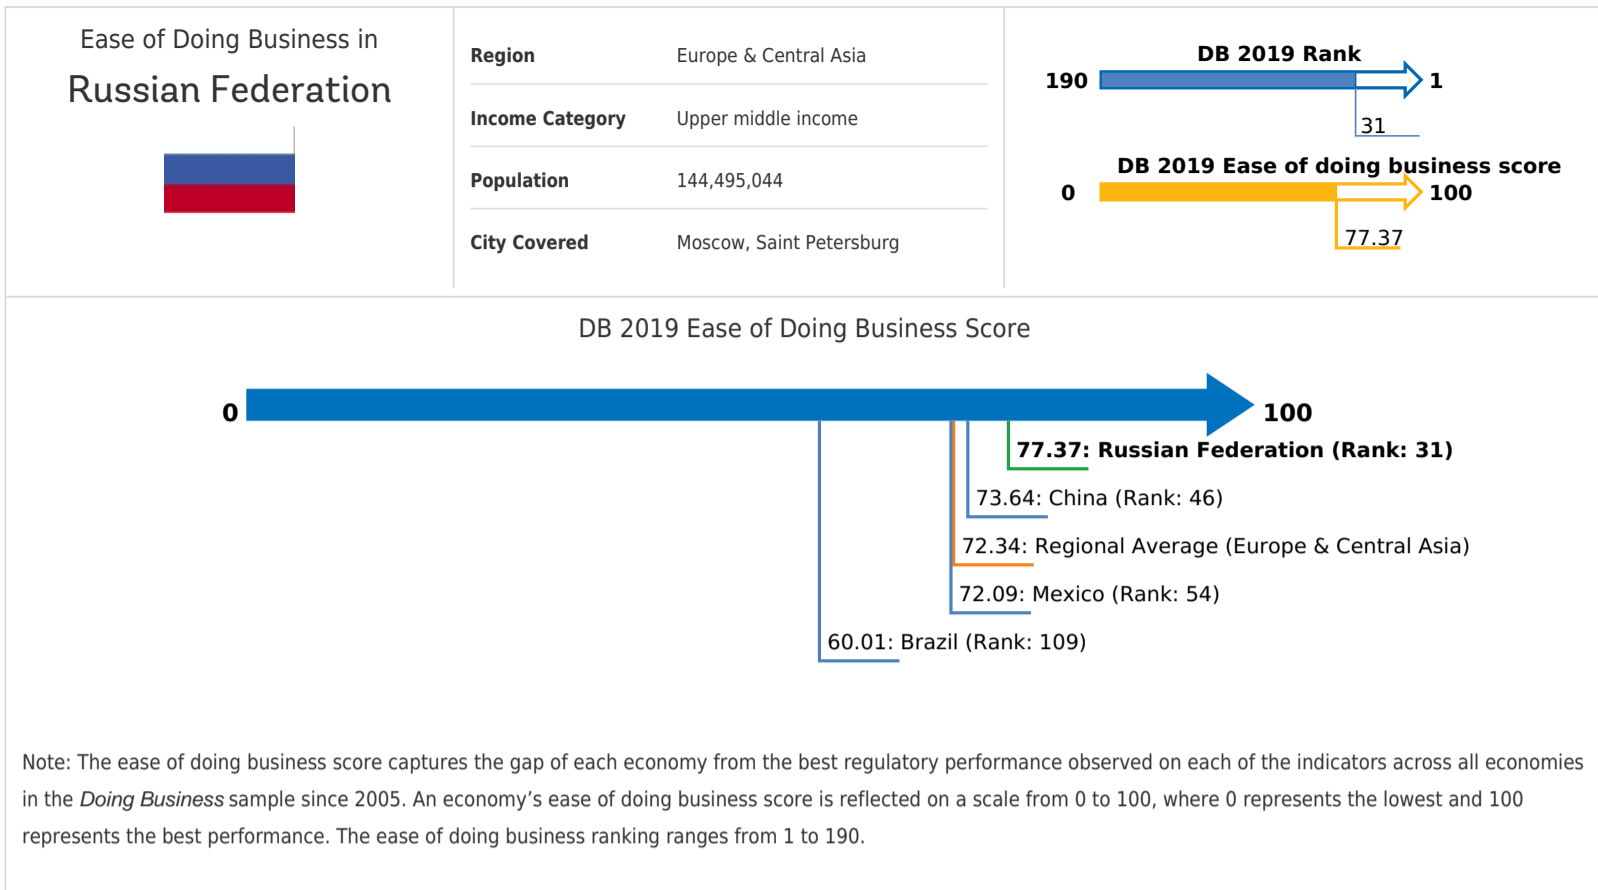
Ease of Doing Business in

Russian Federation

| | |
|---|---|
| **Region** | Europe & Central Asia |
| **Income Category** | Upper middle income |
| **Population** | 144,495,044 |
| **City Covered** | Moscow, Saint Petersburg |

**DB 2019 Rank**
**190** **1**
31

**DB 2019 Ease of doing business score**
**0** **100**
77.37

DB 2019 Ease of Doing Business Score

**0** **100**

**77.37: Russian Federation (Rank: 31)**

73.64: China (Rank: 46)

72.34: Regional Average (Europe & Central Asia)

72.09: Mexico (Rank: 54)

60.01: Brazil (Rank: 109)

Note: The ease of doing business score captures the gap of each economy from the best regulatory performance observed on each of the indicators across all economies in the *Doing Business* sample since 2005. An economy's ease of doing business score is reflected on a scale from 0 to 100, where 0 represents the lowest and 100 represents the best performance. The ease of doing business ranking ranges from 1 to 190.